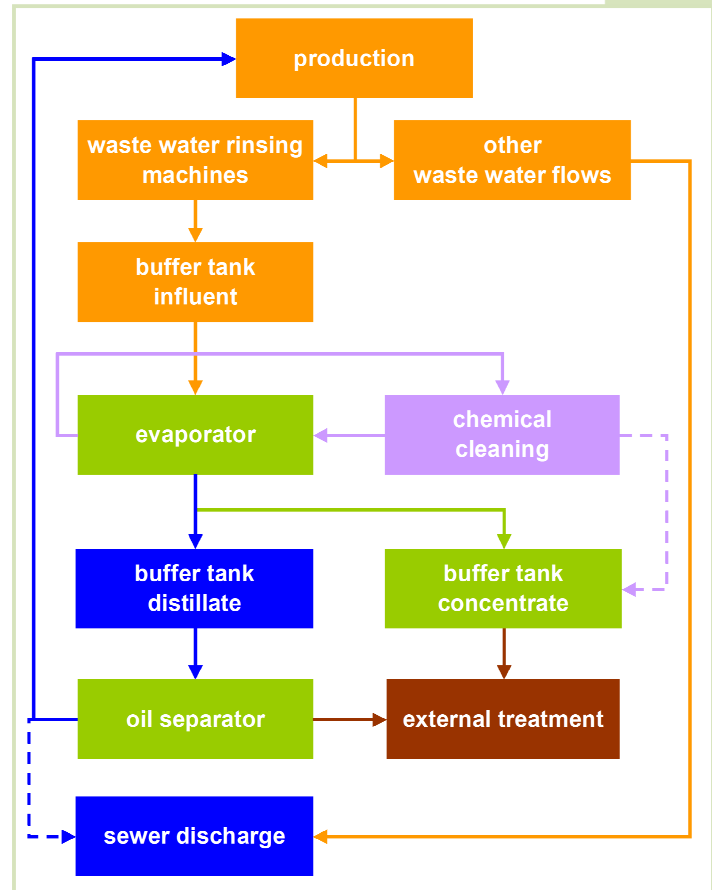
production

waste water rinsing machines

other waste water flows

buffer tank influent

evaporator

chemical cleaning

buffer tank distillate

buffer tank concentrate

oil separator

external treatment

sewer discharge